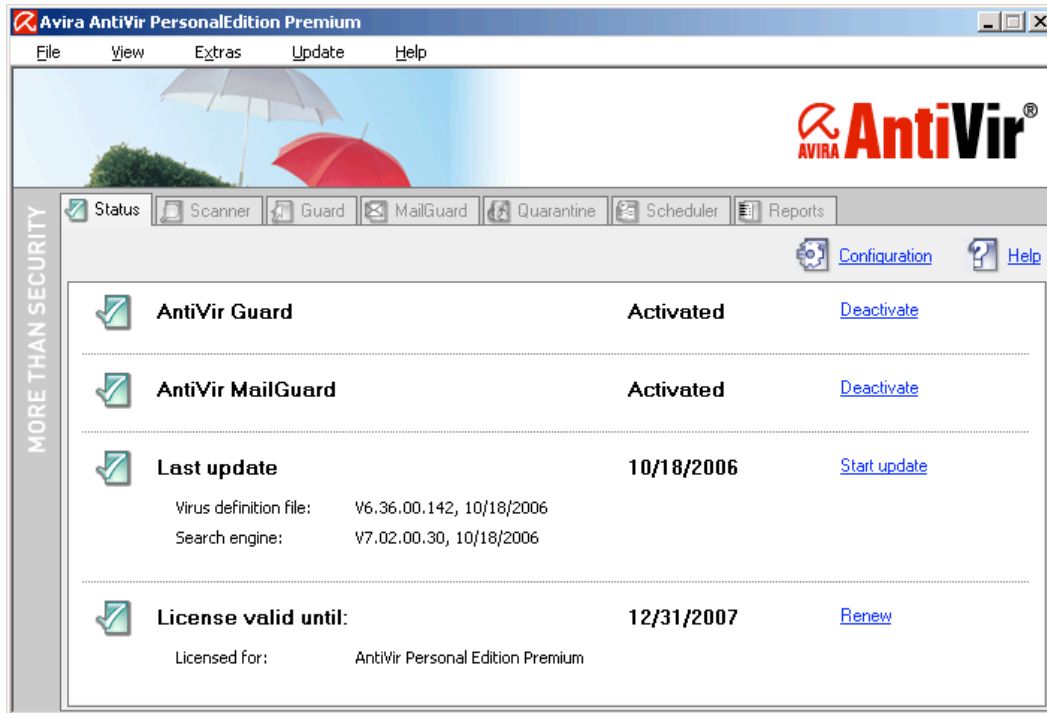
Avira AntiVir PersonalEdition Premium

File View Extras Update Help

AVIRA AntiVir®

MORE THAN SECURITY

Status | Scanner | Guard | MailGuard | Quarantine | Scheduler | Reports

Configuration Help

AntiVir Guard Activated Deactivate

AntiVir MailGuard Activated Deactivate

Last update 10/18/2006 Start update

Virus definition file: V6.36.00.142, 10/18/2006

Search engine: V7.02.00.30, 10/18/2006

License valid until: 12/31/2007 Renew

Licensed for: AntiVir Personal Edition Premium